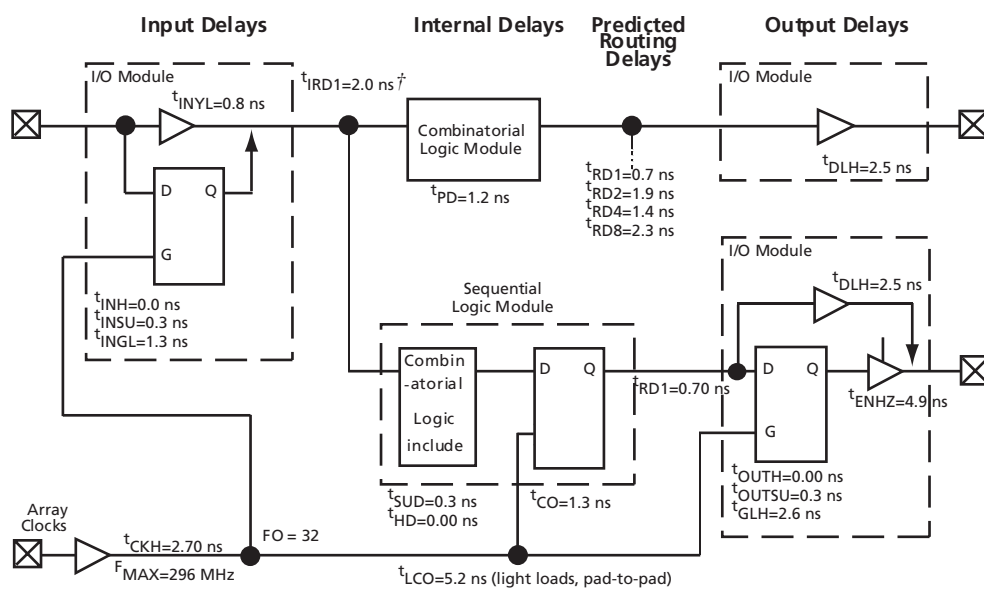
Input Delays

Internal Delays

Predicted Routing Delays

Output Delays

I/O Module

$t_{INYL}$=0.8 ns

$t_{IRD1}$=2.0 ns †

I/O Module

Combinatorial Logic Module

D Q

G

$t_{PD}$=1.2 ns

$t_{RD1}$=0.7 ns
$t_{RD2}$=1.9 ns
$t_{RD4}$=1.4 ns
$t_{RD8}$=2.3 ns

$t_{DLH}$=2.5 ns

I/O Module

$t_{INH}$=0.0 ns
$t_{INSU}$=0.3 ns
$t_{INGL}$=1.3 ns

Sequential Logic Module

$t_{DLH}$=2.5 ns

Combin -atorial Logic include

D Q

$t_{RD1}$=0.70 ns

D Q

G

$t_{ENHZ}$=4.9 ns

$t_{SUD}$=0.3 ns
$t_{HD}$=0.00 ns

$t_{CO}$=1.3 ns

$t_{OUTH}$=0.00 ns
$t_{OUTSU}$=0.3 ns
$t_{GLH}$=2.6 ns

Array Clocks

$t_{CKH}$=2.70 ns

$F_{MAX}$=296 MHz

FO = 32

$t_{LCO}$=5.2 ns (light loads, pad-to-pad)